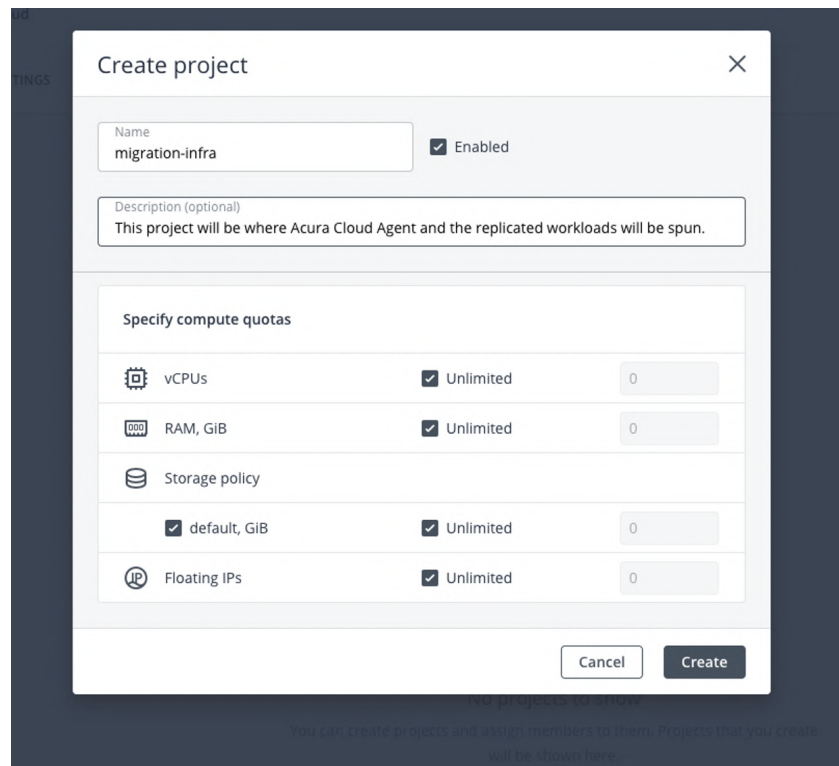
ud

TINGS

Create project

×

Name
migration-infra

Enabled

Description (optional)
This project will be where Acura Cloud Agent and the replicated workloads will be spun.

Specify compute quotas

| | | |
|---|---|---|
| vCPUs | Unlimited | 0 |
| RAM, GiB | Unlimited | 0 |
| Storage policy | | |
| default, GiB | Unlimited | 0 |
| Floating IPs | Unlimited | 0 |

Cancel

Create

No projects to show

You can create projects and assign members to them. Projects that you create will be shown here.